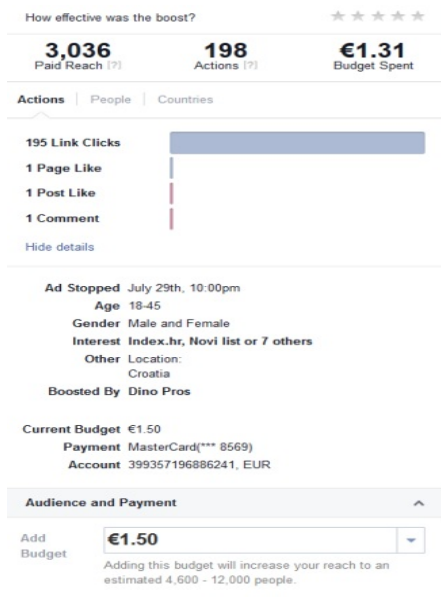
How effective was the boost?

3,036
Paid Reach [?]

198
Actions [?]

€1.31
Budget Spent

Actions | People | Countries

195 Link Clicks
1 Page Like
1 Post Like
1 Comment

Hide details

Ad Stopped July 29th, 10:00pm
Age 18-45
Gender Male and Female
Interest Index.hr, Novi list or 7 others
Other Location: Croatia
Boosted By Dino Pros

Current Budget €1.50
Payment MasterCard(*** 8569)
Account 399357196886241, EUR

Audience and Payment

Add Budget
€1.50
Adding this budget will increase your reach to an estimated 4,600 - 12,000 people.